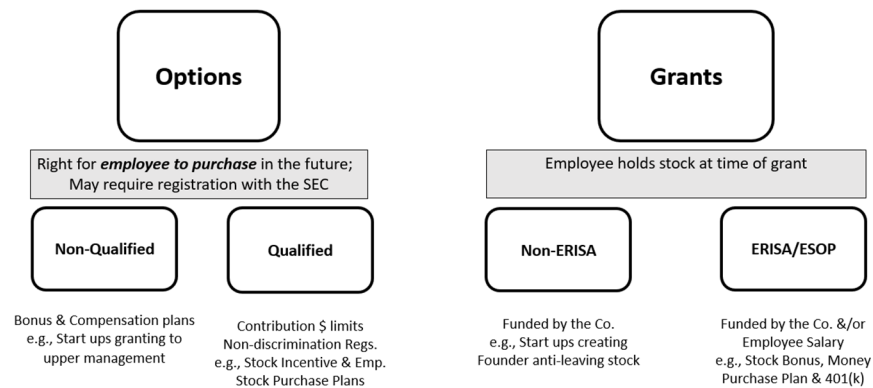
Options

Right for employee to purchase in the future; May require registration with the SEC

Non-Qualified

Bonus & Compensation plans e.g., Start ups granting to upper management

Qualified

Contribution \$ limits Non-discrimination Regs. e.g., Stock Incentive & Emp. Stock Purchase Plans

Grants

Employee holds stock at time of grant

Non-ERISA

Funded by the Co. e.g., Start ups creating Founder anti-leaving stock

ERISA/ESOP

Funded by the Co. &/or Employee Salary e.g., Stock Bonus, Money Purchase Plan & 401(k)